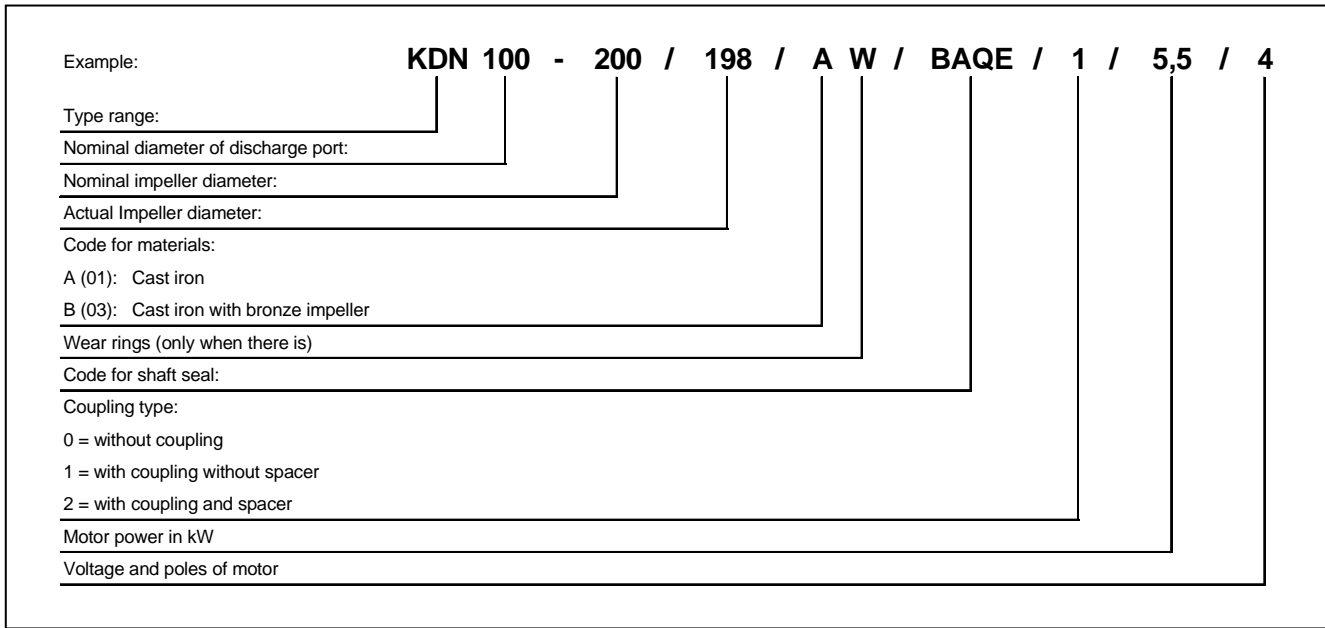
Example: **KDN 100 - 200 / 198 / A W / BAQE / 1 / 5,5 / 4**

Type range:

Nominal diameter of discharge port:

Nominal impeller diameter:

Actual Impeller diameter:

Code for materials:

A (01): Cast iron

B (03): Cast iron with bronze impeller

Wear rings (only when there is)

Code for shaft seal:

Coupling type:

0 = without coupling

1 = with coupling without spacer

2 = with coupling and spacer

Motor power in kW

Voltage and poles of motor